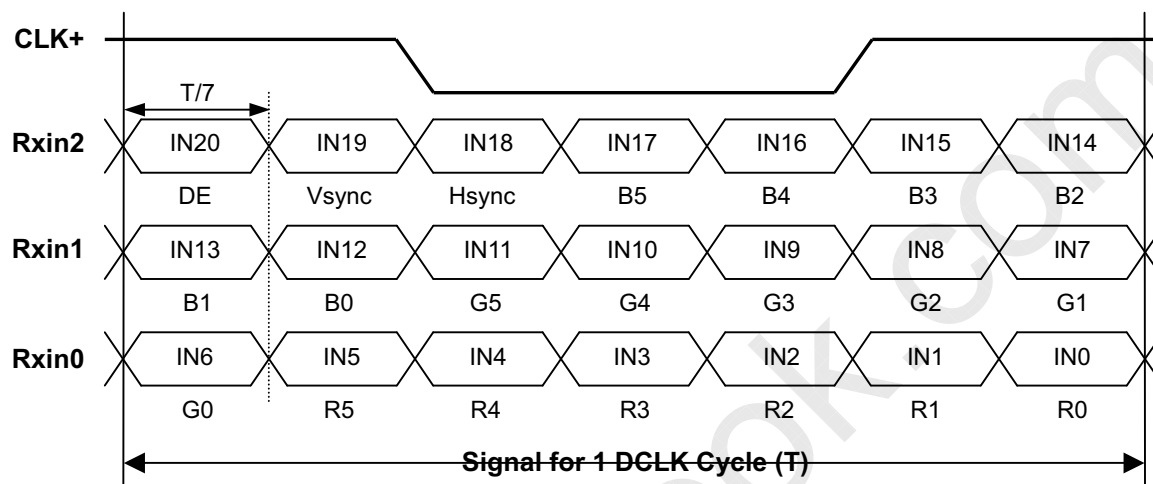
CLK+

T/7

Rxin2 IN20 IN19 IN18 IN17 IN16 IN15 IN14

DE Vsync Hsync B5 B4 B3 B2

Rxin1 IN13 IN12 IN11 IN10 IN9 IN8 IN7

B1 B0 G5 G4 G3 G2 G1

Rxin0 IN6 IN5 IN4 IN3 IN2 IN1 IN0

G0 R5 R4 R3 R2 R1 R0

Signal for 1 DCLK Cycle (T)